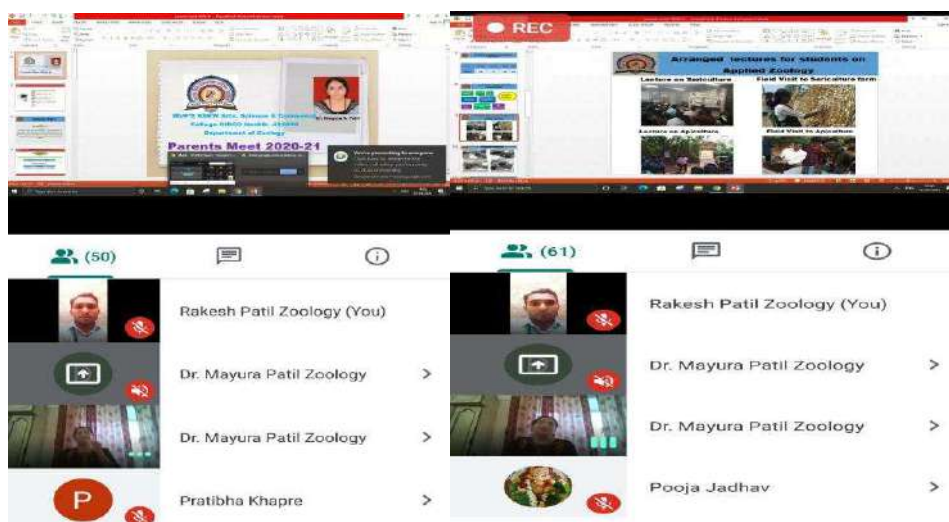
MVP'S KSKW Arts, Science & Commerce College CIDCO Nashik
Department of Zoology
Parents Meet 2020-21

(50)
Rakesh Patil Zoology (You)
Dr. Mayura Patil Zoology
Dr. Mayura Patil Zoology
P
Pratibha Khapre

REC
Arranged lectures for students on Applied Zoology
Lecture on Sericulture
Field Visit to Sericulture farm
Lecture on Apiculture
Field Visit to Apiculture

(61)
Rakesh Patil Zoology (You)
Dr. Mayura Patil Zoology
Dr. Mayura Patil Zoology
Pooja Jadhav